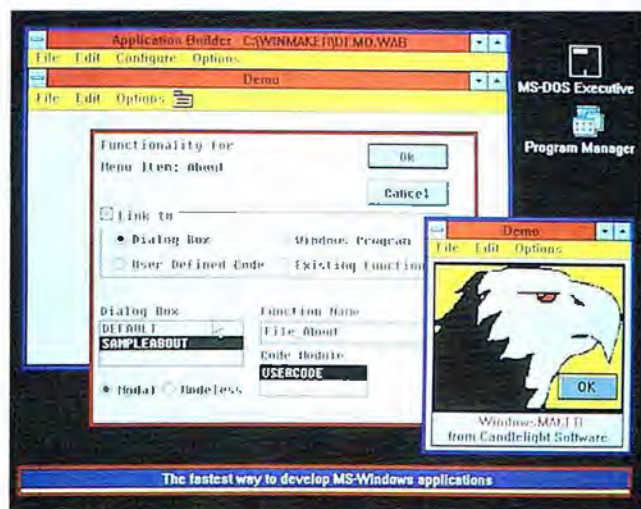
Application Builder C:\WINMAKER\DEMO.WAB
File Edit Configure Options
Demo
File Edit Options

MS-DOS Executive
Program Manager

Functionality for
Menu Item: About
Ok
Cancel
Link to
Dialog Box
Windows Program
User Defined Code
Existing Function
Dialog Box
DEFAULT
SAMPLEABOUT
Function Name
File About
Code Module
USERCODE
Modal
Modeless

Demo
File Edit Options
OK
WindowsMAKER
from Candlelight Software

The fastest way to develop MS-Windows applications